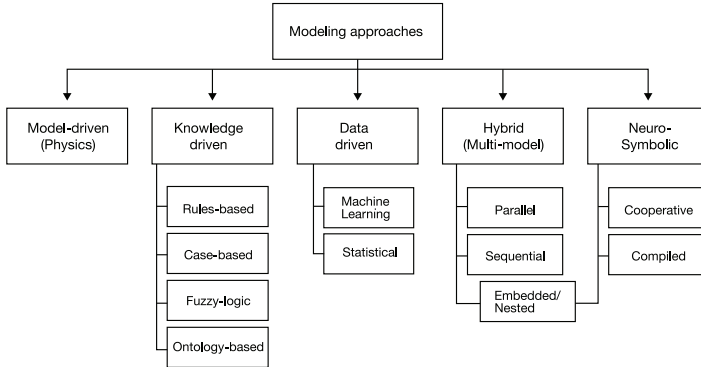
Modeling approaches

Model-driven (Physics)

Knowledge driven

Rules-based

Case-based

Fuzzy-logic

Ontology-based

Data driven

Machine Learning

Statistical

Hybrid (Multi-model)

Parallel

Sequential

Embedded/ Nested

Neuro-Symbolic

Cooperative

Compiled